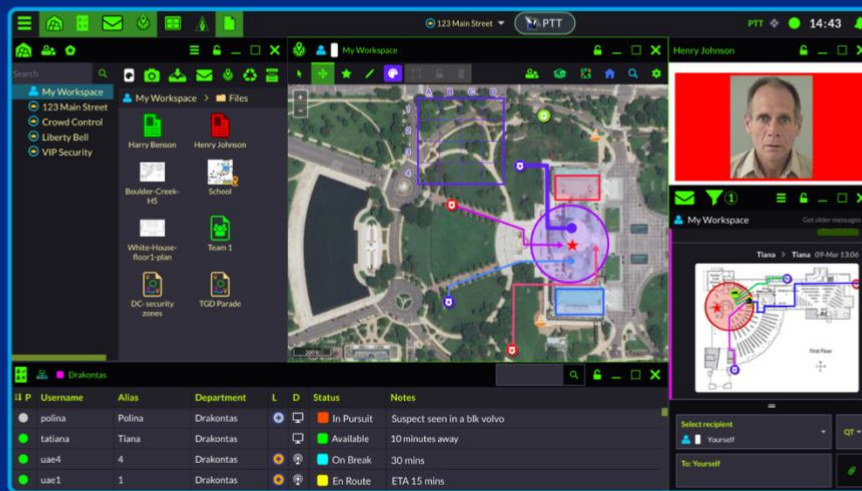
123 Main Street
PTT
PTT
14:43

Search
My Workspace
123 Main Street
Crowd Control
Liberty Bell
VIP Security

My Workspace > Files
Harry Benson
Henry Johnson
Boulder-Creek-HS
School
White-House-floor1-plan
Team 1
DC-security zones
TGD Parade

My Workspace

Henry Johnson

My Workspace
Get older messages
Tiana • Tiana 09-Mar 13:06
First Floor

Drakontas

| P | Username | Alias | Department | L | D | Status | Notes |
|---|---|---|---|---|---|---|---|
| | polina | Polina | Drakontas | | | In Pursuit | Suspect seen in a blk volvo |
| | tatiana | Tiana | Drakontas | | | Available | 10 minutes away |
| | uae4 | 4 | Drakontas | | | On Break | 30 mins |
| | uae1 | 1 | Drakontas | | | En Route | ETA 15 mins |

Select recipient
Yourself
QT
To: Yourself